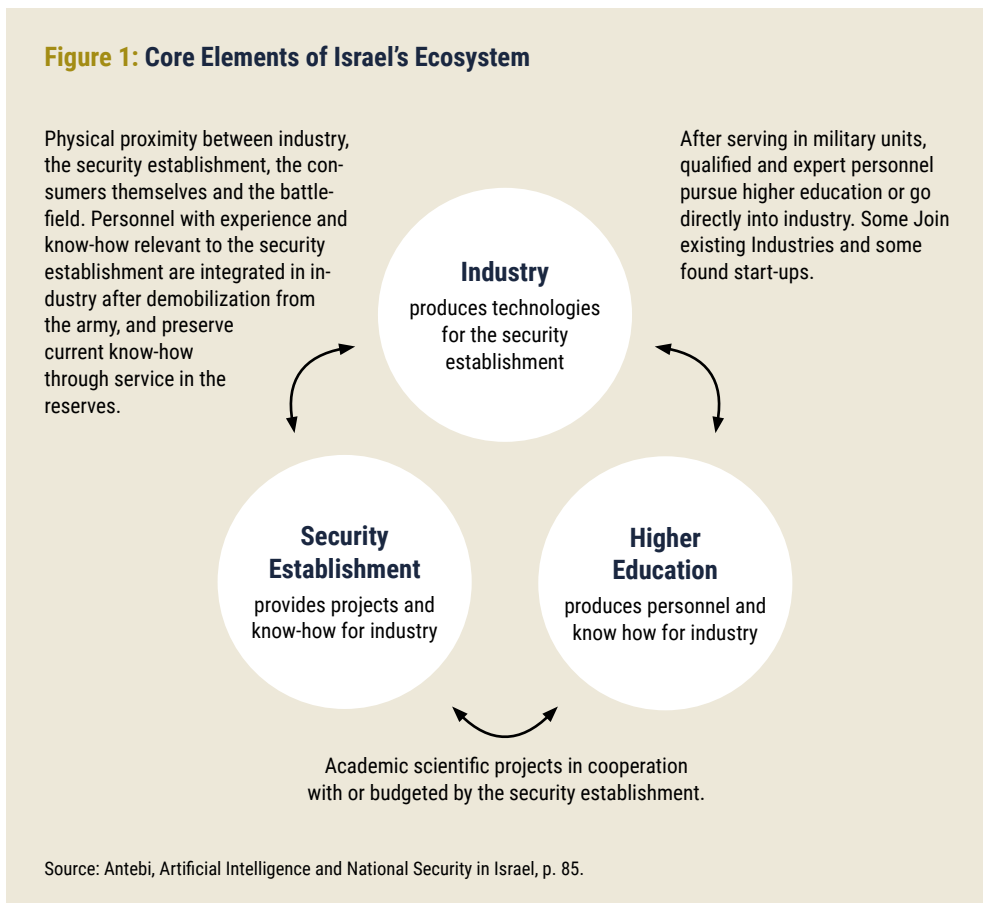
Figure 1: Core Elements of Israel's Ecosystem

Physical proximity between industry, the security establishment, the consumers themselves and the battlefield. Personnel with experience and know-how relevant to the security establishment are integrated in industry after demobilization from the army, and preserve current know-how through service in the reserves.

After serving in military units, qualified and expert personnel pursue higher education or go directly into industry. Some Join existing Industries and some found start-ups.

Industry
produces technologies for the security establishment

Security Establishment
provides projects and know-how for industry

Higher Education
produces personnel and know how for industry

Academic scientific projects in cooperation with or budgeted by the security establishment.

Source: Antebi, Artificial Intelligence and National Security in Israel, p. 85.